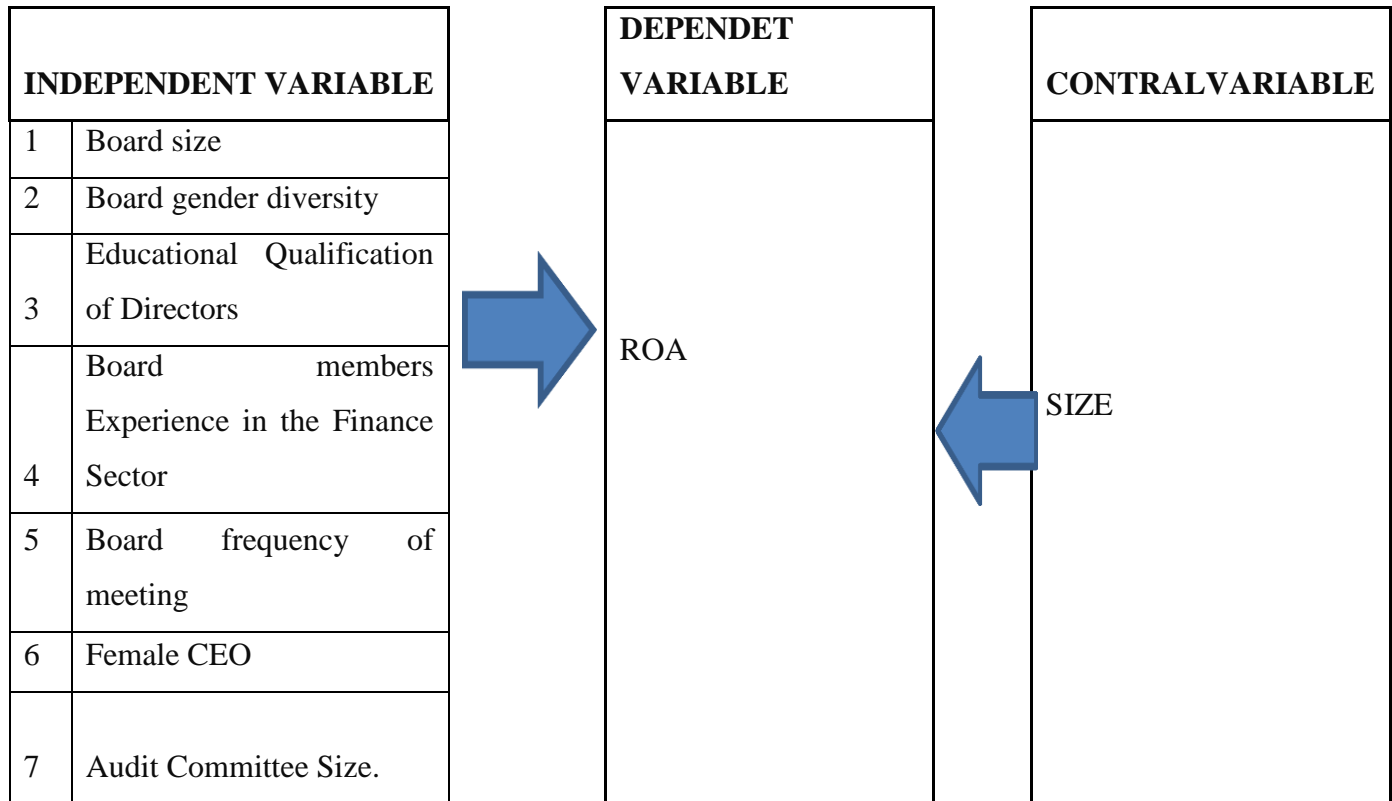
INDEPENDENT VARIABLE

| | |
|---|---|
| 1 | Board size |
| 2 | Board gender diversity |
| 3 | Educational Qualification of Directors |
| 4 | Board members Experience in the Finance Sector |
| 5 | Board frequency of meeting |
| 6 | Female CEO |
| 7 | Audit Committee Size. |

DEPENDET VARIABLE

ROA

CONTRALVARIABLE

SIZE